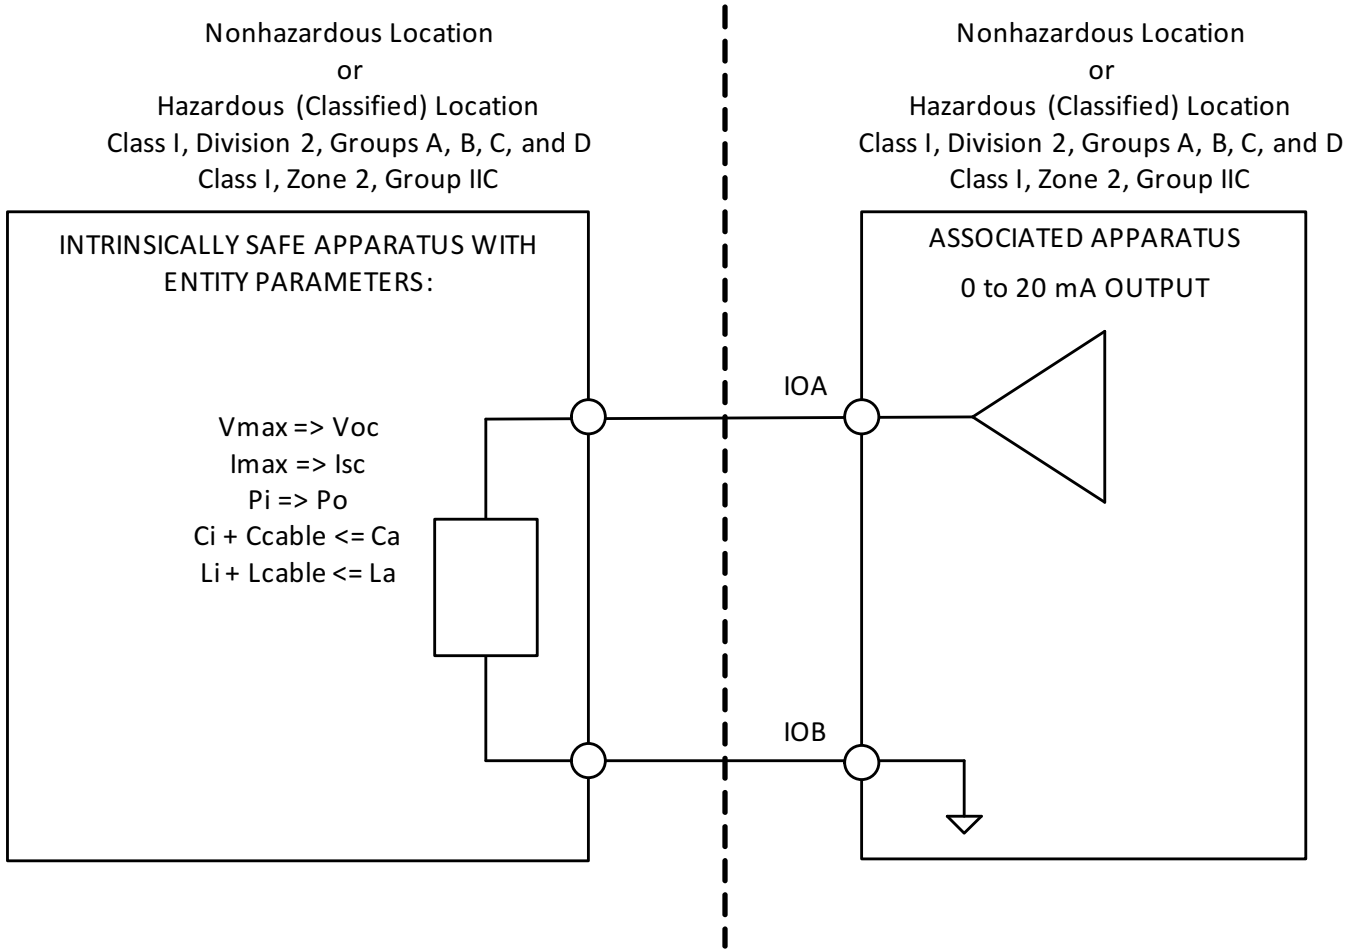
Nonhazardous Location
or
Hazardous (Classified) Location
Class I, Division 2, Groups A, B, C, and D
Class I, Zone 2, Group IIC

INTRINSICALLY SAFE APPARATUS WITH ENTITY PARAMETERS:

Vmax => Voc
Imax => Isc
Pi => Po
Ci + Ccable <= Ca
Li + Lcable <= La

Nonhazardous Location
or
Hazardous (Classified) Location
Class I, Division 2, Groups A, B, C, and D
Class I, Zone 2, Group IIC

ASSOCIATED APPARATUS
0 to 20 mA OUTPUT

IOA

IOB